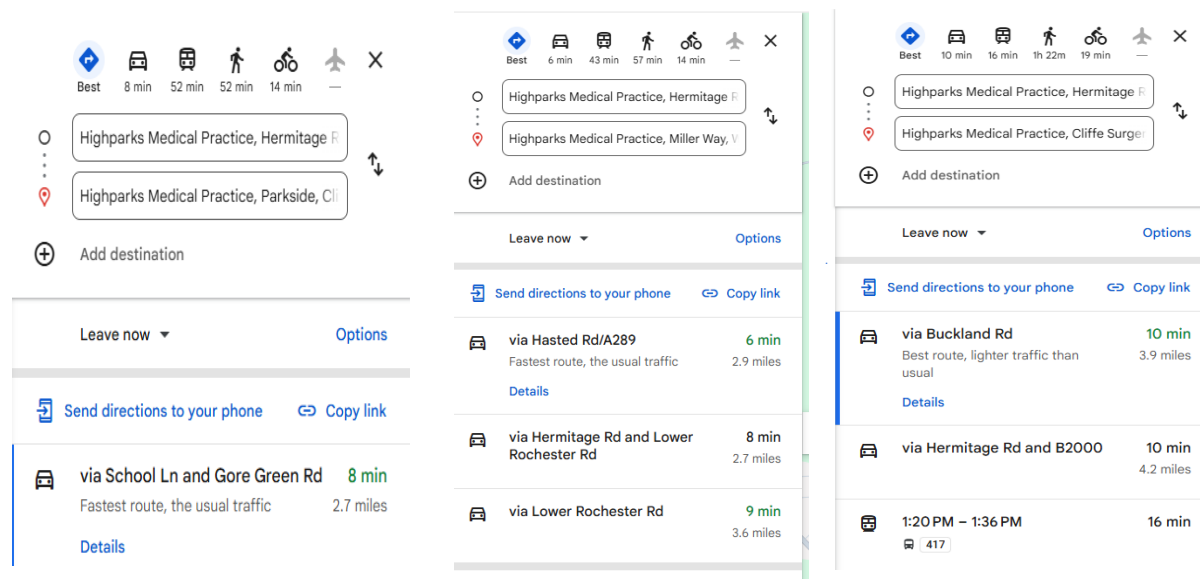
Best 8 min 52 min 52 min 14 min —

Highparks Medical Practice, Hermitage R

Highparks Medical Practice, Parkside, Cl

Add destination

Leave now

Options

Send directions to your phone

Copy link

via School Ln and Gore Green Rd 8 min
Fastest route, the usual traffic 2.7 miles

Details

Best 6 min 43 min 57 min 14 min —

Highparks Medical Practice, Hermitage R

Highparks Medical Practice, Miller Way, V

Add destination

Leave now

Options

Send directions to your phone

Copy link

via Hasted Rd/A289 6 min
Fastest route, the usual traffic 2.9 miles

Details

via Hermitage Rd and Lower Rochester Rd 8 min
2.7 miles

via Lower Rochester Rd 9 min
3.6 miles

Best 10 min 16 min 1h 22m 19 min —

Highparks Medical Practice, Hermitage R

Highparks Medical Practice, Cliffe Surge

Add destination

Leave now

Options

Send directions to your phone

Copy link

via Buckland Rd 10 min
Best route, lighter traffic than usual 3.9 miles

Details

via Hermitage Rd and B2000 10 min
4.2 miles

1:20 PM – 1:36 PM 16 min
417